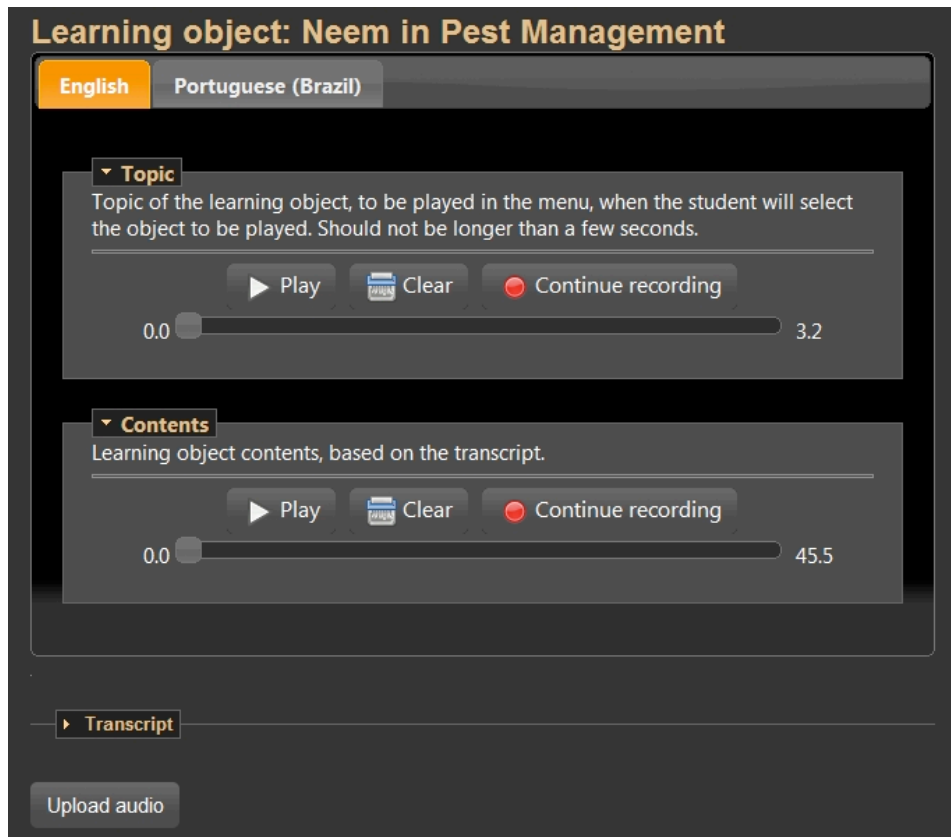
Learning object: Neem in Pest Management

English
Portuguese (Brazil)

Topic
Topic of the learning object, to be played in the menu, when the student will select the object to be played. Should not be longer than a few seconds.

Play
Clear
Continue recording
0.0
3.2

Contents
Learning object contents, based on the transcript.

Play
Clear
Continue recording
0.0
45.5

Transcript

Upload audio